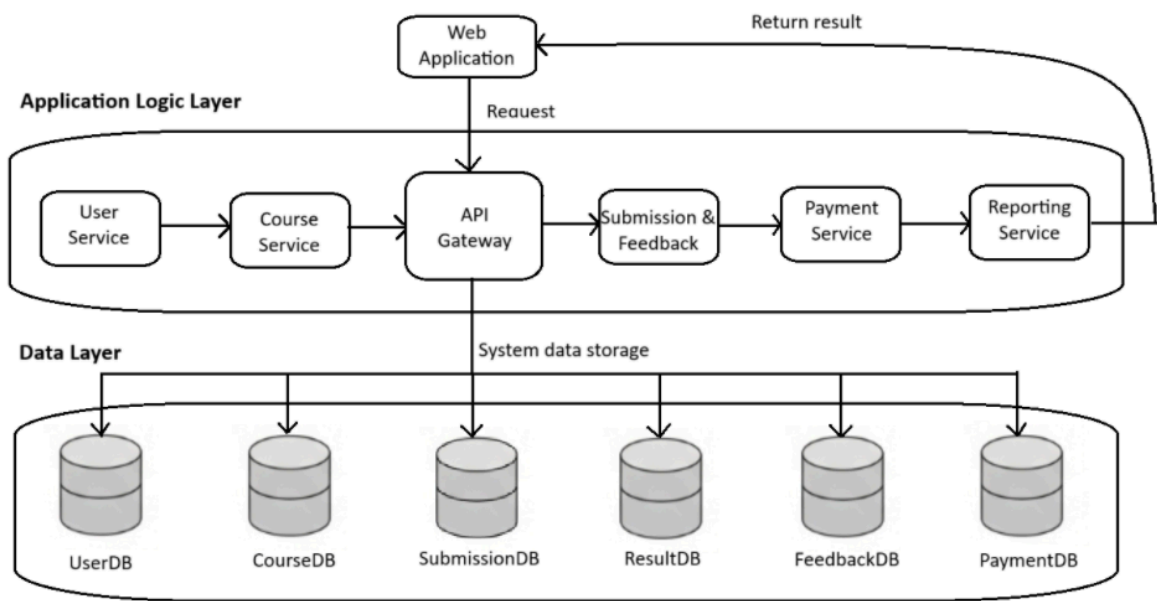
Web Application

Return result

Application Logic Layer

Request

User Service

Course Service

API Gateway

Submission & Feedback

Payment Service

Reporting Service

Data Layer

System data storage

UserDB

CourseDB

SubmissionDB

ResultDB

FeedbackDB

PaymentDB